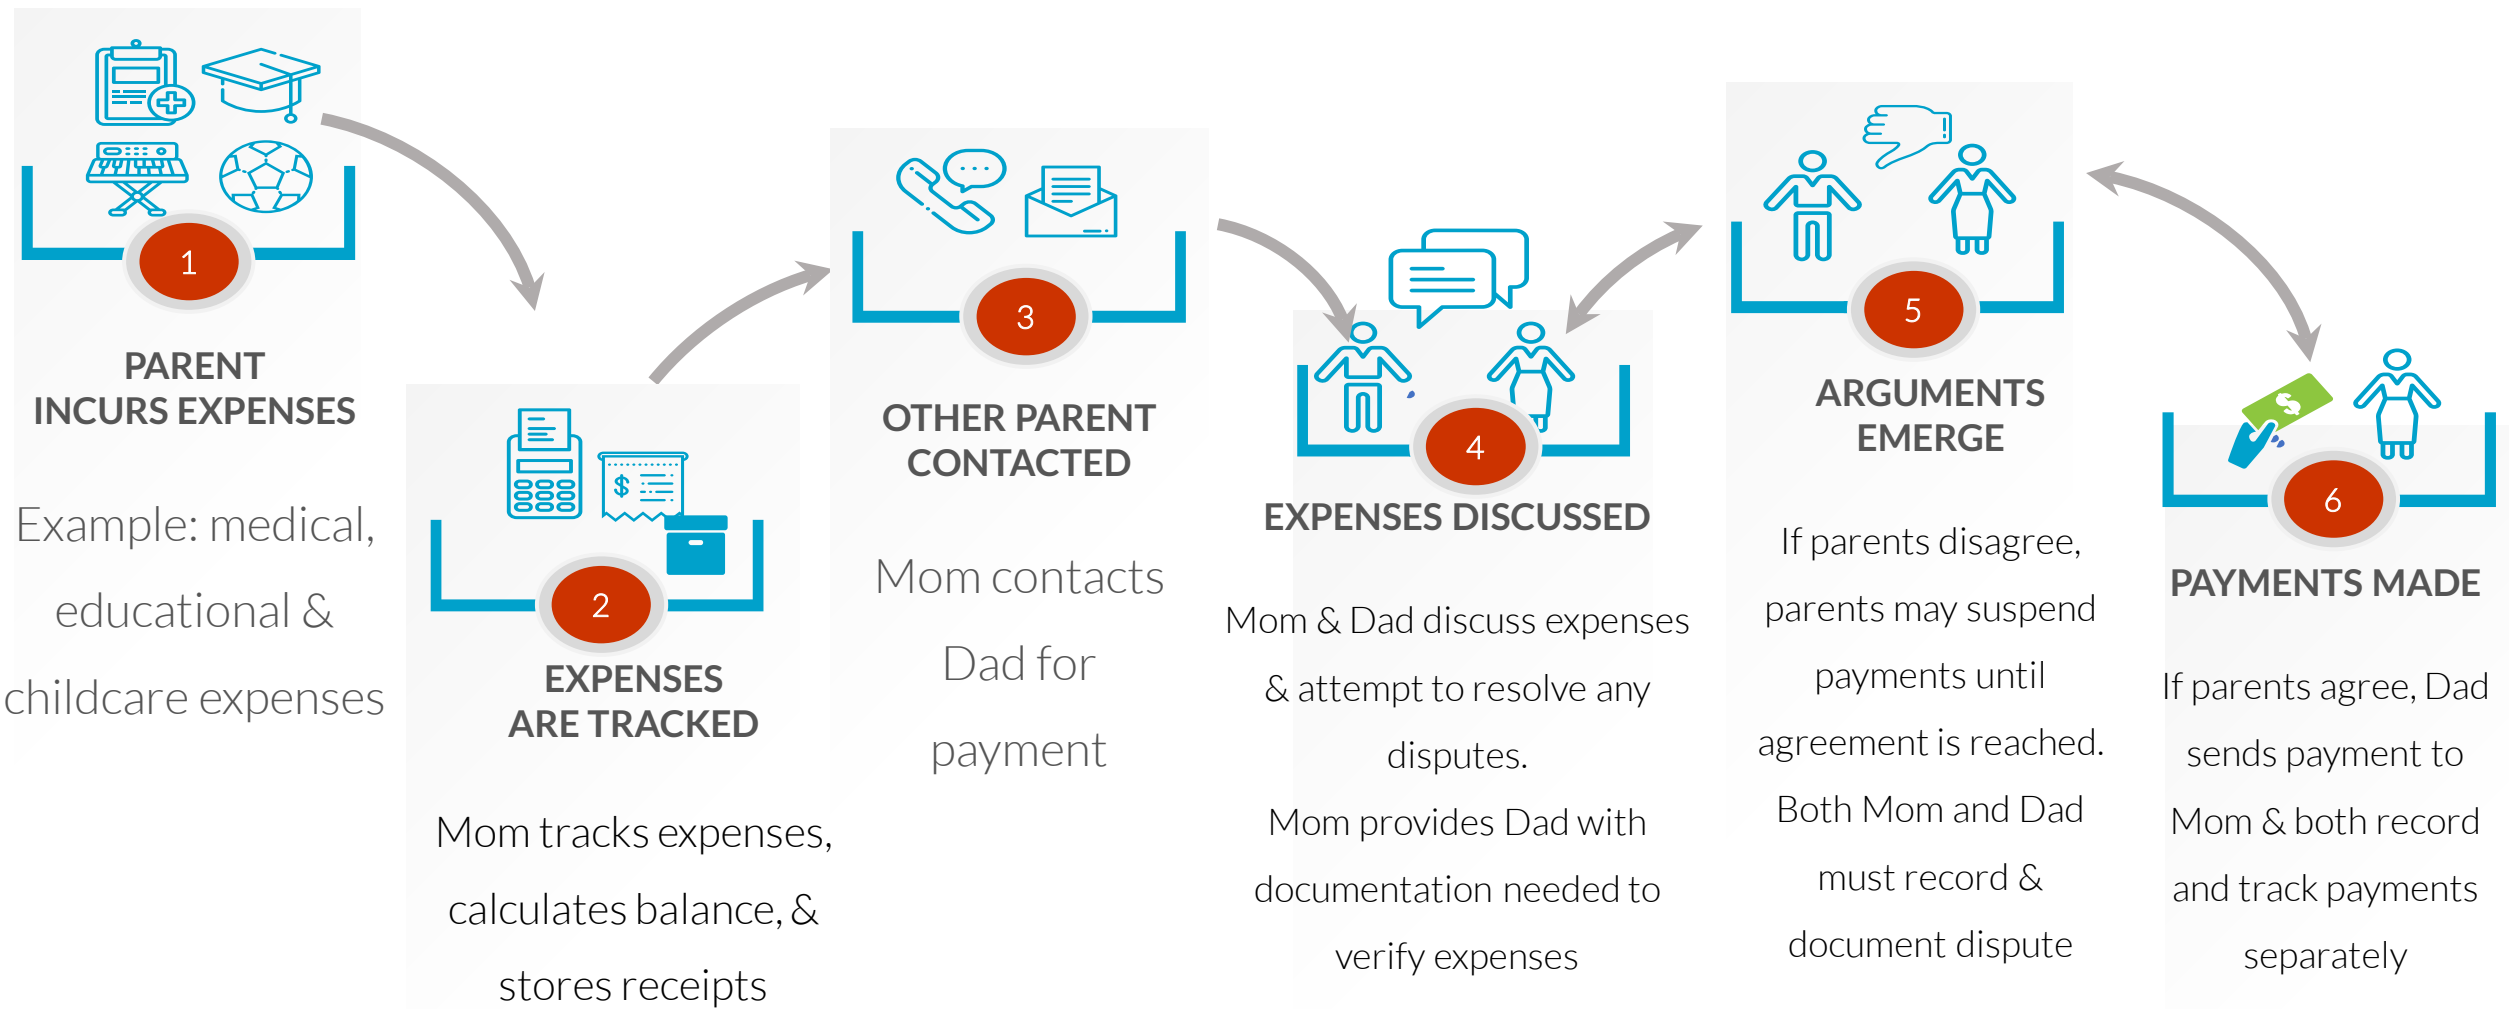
1

PARENT INCURS EXPENSES

Example: medical, educational & childcare expenses

2

EXPENSES ARE TRACKED

Mom tracks expenses, calculates balance, & stores receipts

3

OTHER PARENT CONTACTED

Mom contacts Dad for payment

4

EXPENSES DISCUSSED

Mom & Dad discuss expenses & attempt to resolve any disputes.

Mom provides Dad with documentation needed to verify expenses

5

ARGUMENTS EMERGE

If parents disagree, parents may suspend payments until agreement is reached. Both Mom and Dad must record & document dispute

6

PAYMENTS MADE

If parents agree, Dad sends payment to Mom & both record and track payments separately